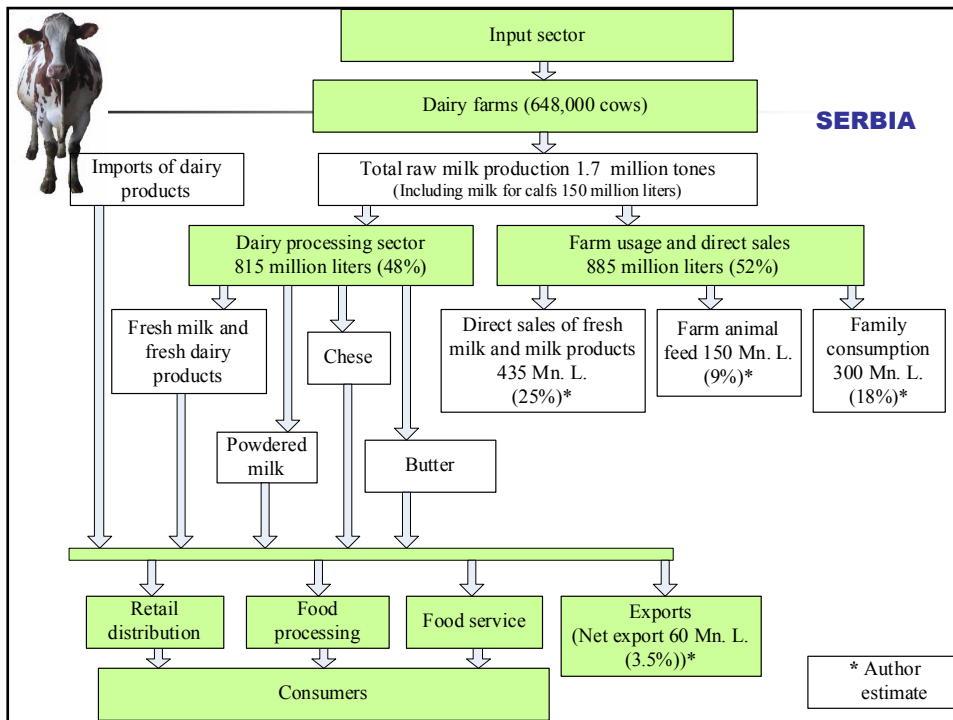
Input sector

Dairy farms (648,000 cows)

SERBIA

Imports of dairy products

Total raw milk production 1.7 million tones
(Including milk for calfs 150 million liters)

Dairy processing sector
815 million liters (48%)

Farm usage and direct sales
885 million liters (52%)

Fresh milk and fresh dairy products

Chese

Powdered milk

Butter

Direct sales of fresh milk and milk products 435 Mn. L. (25%)*

Farm animal feed 150 Mn. L. (9%)*

Family consumption 300 Mn. L. (18%)*

Retail distribution

Food processing

Food service

Exports
(Net export 60 Mn. L. (3.5%))*

Consumers

* Author estimate